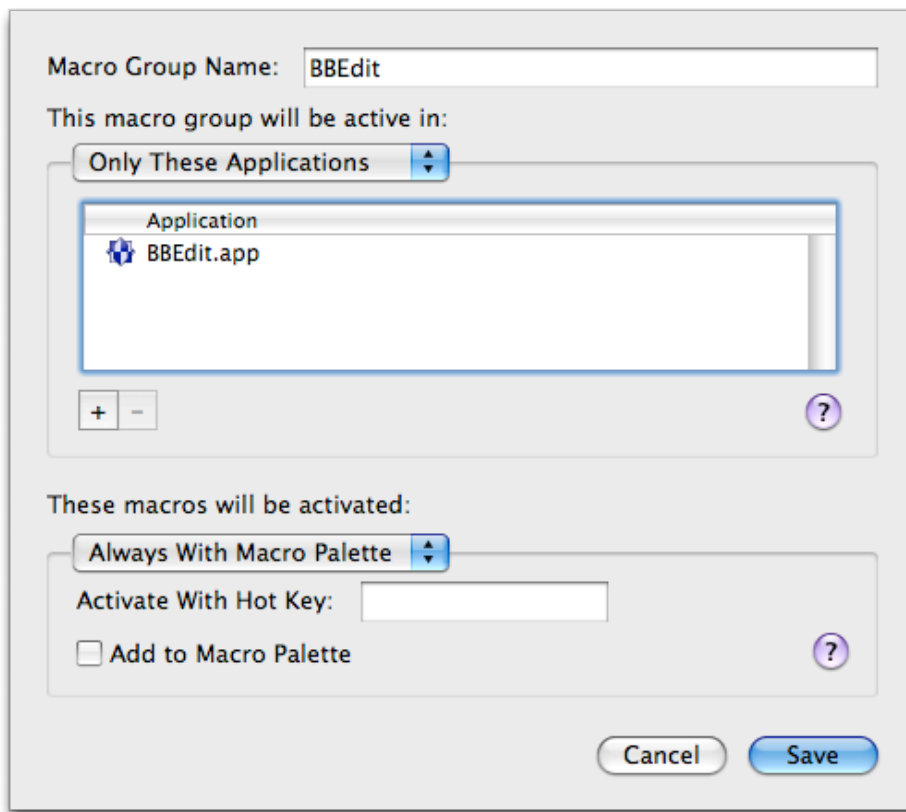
Macro Group Name: BBEdit

This macro group will be active in:

Only These Applications

Application

BBEdit.app

+ −

?

These macros will be activated:

Always With Macro Palette

Activate With Hot Key:

Add to Macro Palette

?

Cancel Save